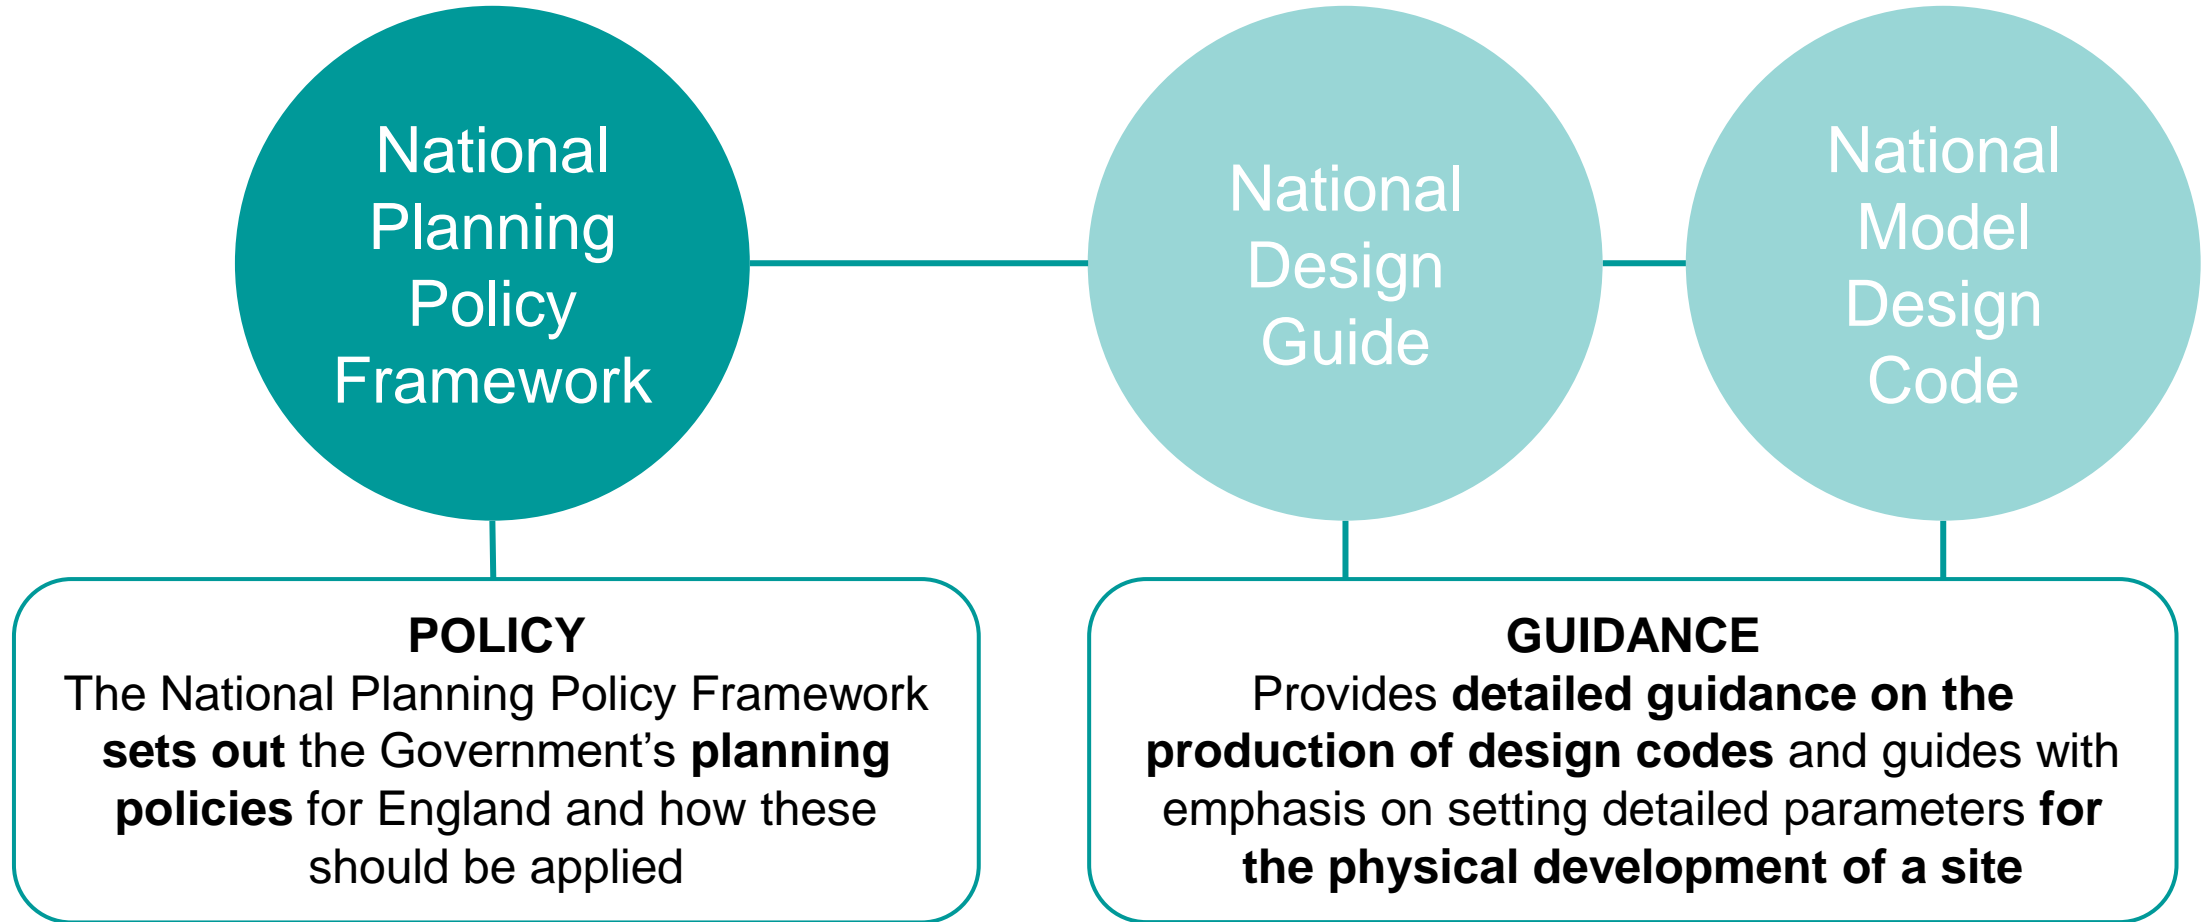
National Planning Policy Framework

National Design Guide

National Model Design Code

POLICY
The National Planning Policy Framework **sets out** the Government’s **planning policies** for England and how these should be applied

GUIDANCE
Provides **detailed guidance on the production of design codes** and guides with emphasis on setting detailed parameters **for the physical development of a site**